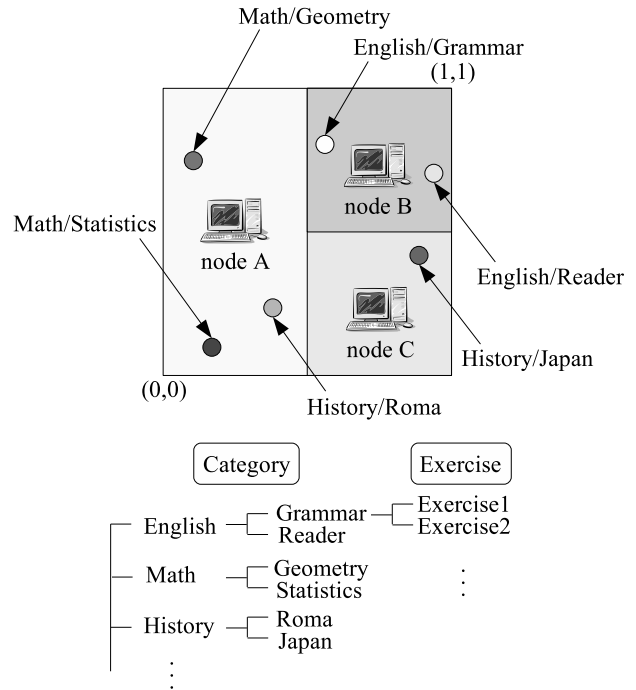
Math/Geometry

English/Grammar

(1,1)

node B

Math/Statistics

node A

English/Reader

node C

History/Japan

(0,0)

History/Roma

Category

Exercise

English

Grammar

Reader

Exercise1

Exercise2

Math

Geometry

Statistics

History

Roma

Japan